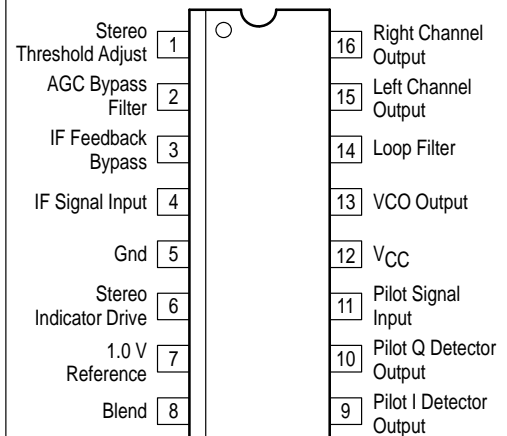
Stereo Threshold Adjust 1
AGC Bypass Filter 2
IF Feedback Bypass 3
IF Signal Input 4
Gnd 5
Stereo Indicator Drive 6
1.0 V Reference 7
Blend 8

16 Right Channel Output
15 Left Channel Output
14 Loop Filter
13 VCO Output
12 $V_{CC}$
11 Pilot Signal Input
10 Pilot Q Detector Output
9 Pilot I Detector Output